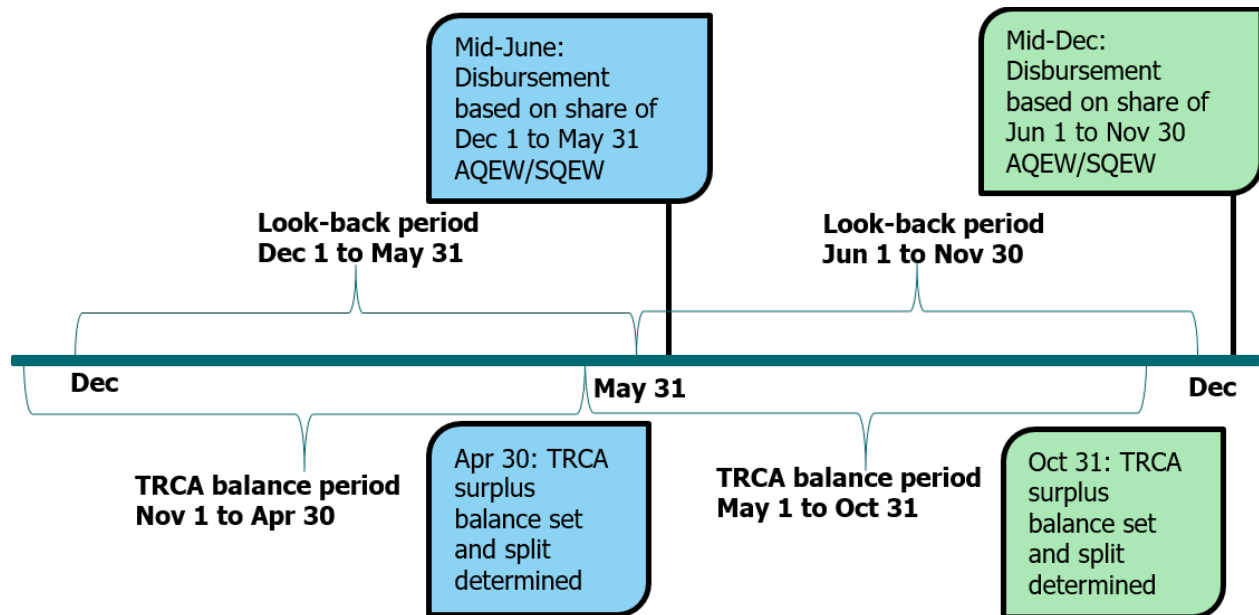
Mid-June: Disbursement based on share of Dec 1 to May 31 AQEW/SQEW

Mid-Dec: Disbursement based on share of Jun 1 to Nov 30 AQEW/SQEW

Look-back period
Dec 1 to May 31

Look-back period
Jun 1 to Nov 30

Dec

May 31

Dec

TRCA balance period
Nov 1 to Apr 30

Apr 30: TRCA surplus balance set and split determined

TRCA balance period
May 1 to Oct 31

Oct 31: TRCA surplus balance set and split determined